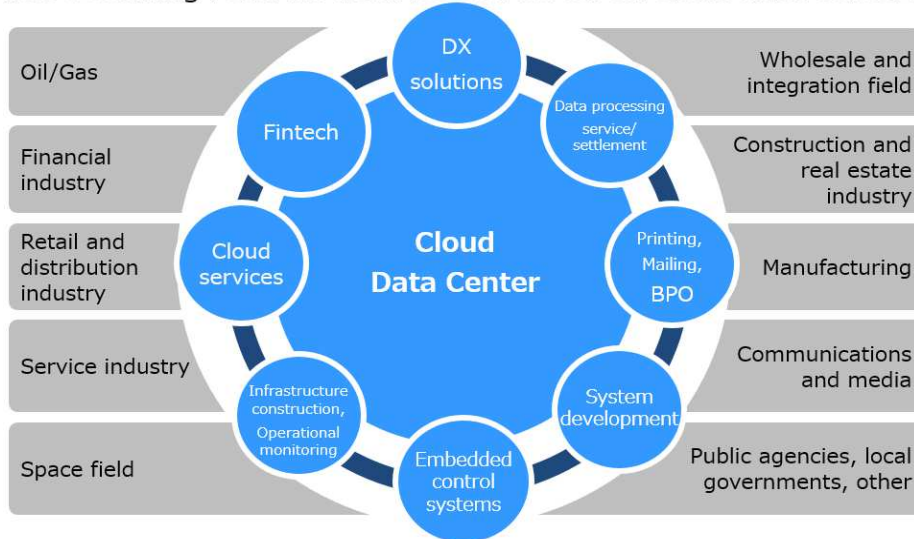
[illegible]

Oil/Gas

Financial industry

Retail and distribution industry

Service industry

Space field

DX solutions

Fintech

Data processing service/ settlement

Cloud services

Cloud Data Center

Printing, Mailing, BPO

Infrastructure construction, Operational monitoring

System development

Embedded control systems

Wholesale and integration field

Construction and real estate industry

Manufacturing

Communications and media

Public agencies, local governments, other